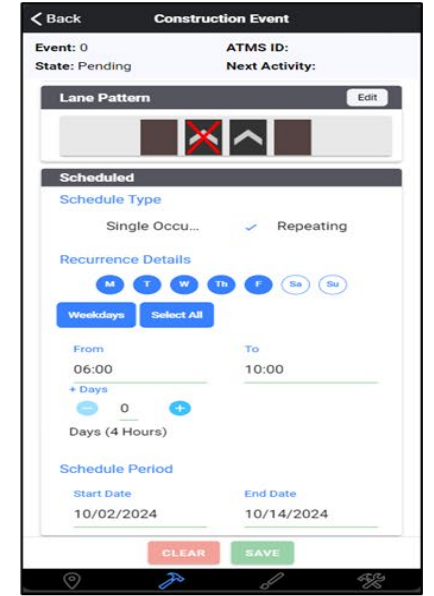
< Back Construction Event

Event: 0
State: Pending
ATMS ID:
Next Activity:

Lane Pattern
Edit

Scheduled
Schedule Type
Single Occu...
✓ Repeating

Recurrence Details
M T W Th F Sa Su

Weekdays Select All

From
06:00
To
10:00

+ Days
0

Days (4 Hours)

Schedule Period
Start Date
10/02/2024
End Date
10/14/2024

CLEAR SAVE